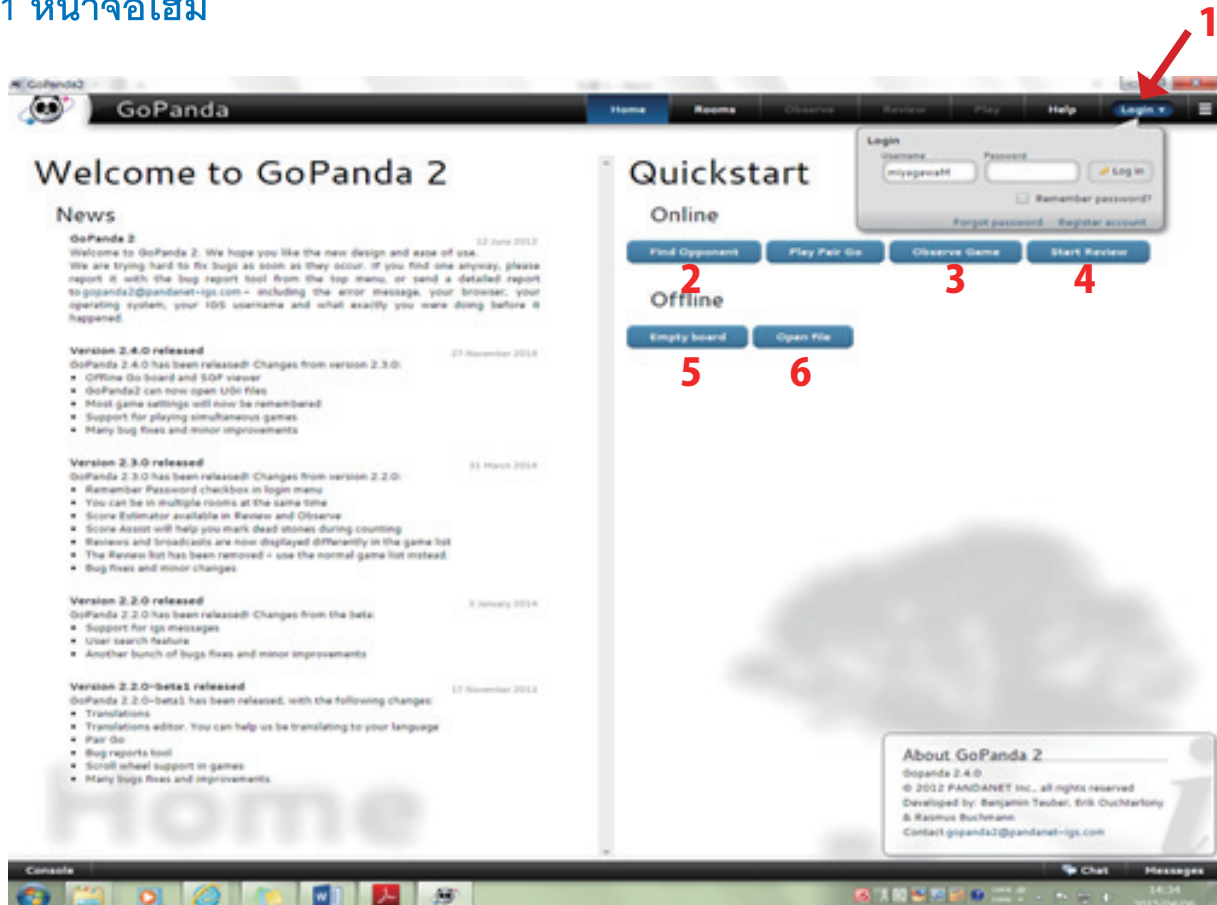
1 หน้าจอโฮม

1

GoPanda2

GoPanda

Home Rooms Observe Review Play Help Login

Login
Username Password
miyagawaM
Log in
Remember password?
Forgot password Register account

Welcome to GoPanda 2

News

GoPanda 2 12 June 2012
Welcome to GoPanda 2. We hope you like the new design and ease of use.
We are trying hard to fix bugs as soon as they occur. If you find one anyway, please report it with the bug report tool from the top menu, or send a detailed report to gopanda2@pandanet-igs.com – including the error message, your browser, your operating system, your IGS username and what exactly you were doing before it happened.

Version 2.4.0 released 27 November 2014
GoPanda 2.4.0 has been released! Changes from version 2.3.0:
- Offline Go board and SGF viewer
- GoPanda2 can now open UGI files
- Most game settings will now be remembered
- Support for playing simultaneous games
- Many bug fixes and minor improvements

Version 2.3.0 released 31 March 2014
GoPanda 2.3.0 has been released! Changes from version 2.2.0:
- Remember Password checkbox in login menu
- You can be in multiple rooms at the same time
- Score Estimator available in Review and Observe
- Score Assist will help you mark dead stones during counting
- Reviews and broadcasts are now displayed differently in the game list
- The Review list has been removed – use the normal game list instead.
- Bug fixes and minor changes

Version 2.2.0 released 3 January 2014
GoPanda 2.2.0 has been released! Changes from the beta:
- Support for igs messages
- User search feature
- Another bunch of bugs fixes and minor improvements

Version 2.2.0-beta1 released 17 November 2013
GoPanda 2.2.0-beta1 has been released, with the following changes:
- Translations
- Translations editor. You can help us be translating to your language
- Pair Go
- Bug reports tool
- Scroll wheel support in games
- Many bugs fixes and improvements

Home

Quickstart

Online

Find Opponent Play Pair Go Observe Game Start Review

2 3 4

Offline

Empty board Open file

5 6

About GoPanda 2
Gopanda 2.4.0
© 2012 PANDANET Inc., all rights reserved
Developed by: Benjamin Teuber, Erik Ouchterlony & Rasmus Buchmann
Contact: gopanda2@pandanet-igs.com

Console Chat Messages

14:34